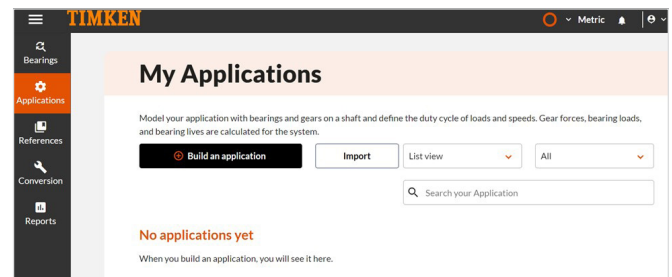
TIMKEN

Metric

Bearings

Applications

References

Conversion

Reports

My Applications

Model your application with bearings and gears on a shaft and define the duty cycle of loads and speeds. Gear forces, bearing loads, and bearing lives are calculated for the system.

Build an application

Import

List view

All

Search your Application

No applications yet

When you build an application, you will see it here.